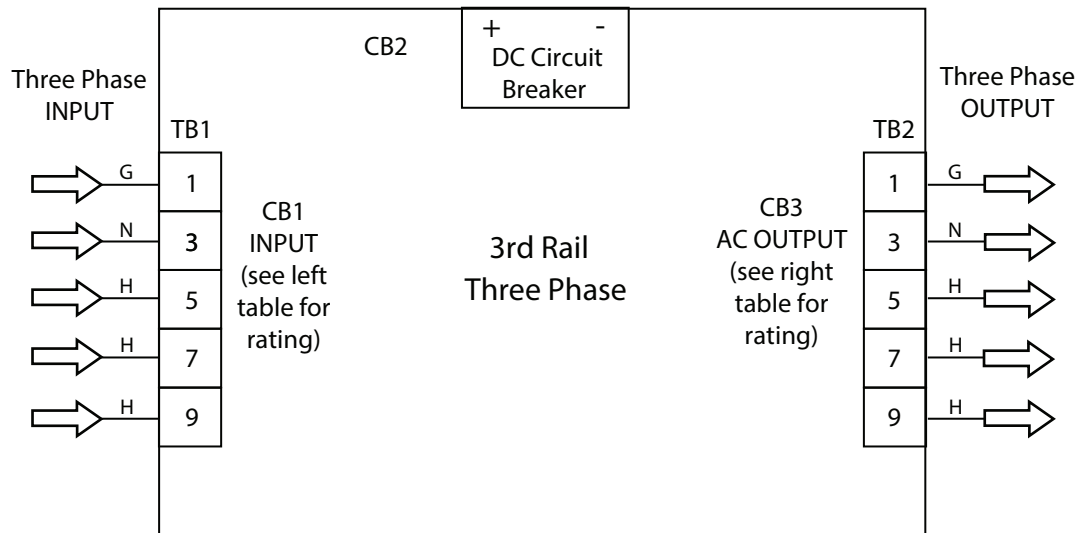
CB2

+ -
DC Circuit Breaker

Three Phase INPUT

TB1

G
N
H
H
H

1
3
5
7
9

CB1 INPUT (see left table for rating)

3rd Rail Three Phase

CB3 AC OUTPUT (see right table for rating)

Three Phase OUTPUT

TB2

1
3
5
7
9

G
N
H
H
H